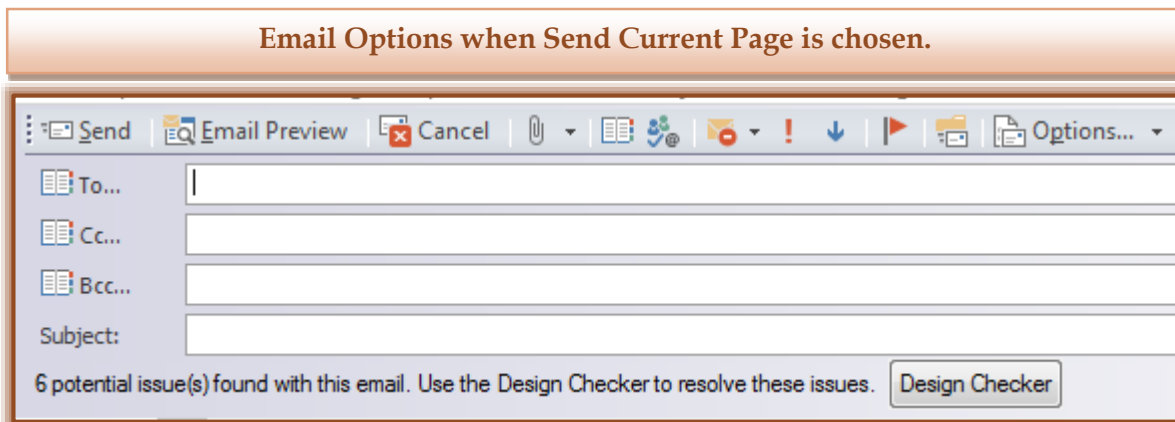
Email Options when Send Current Page is chosen.

Send | Email Preview | Cancel | Options...

To...

Cc...

Bcc...

Subject:

6 potential issue(s) found with this email. Use the Design Checker to resolve these issues. Design Checker